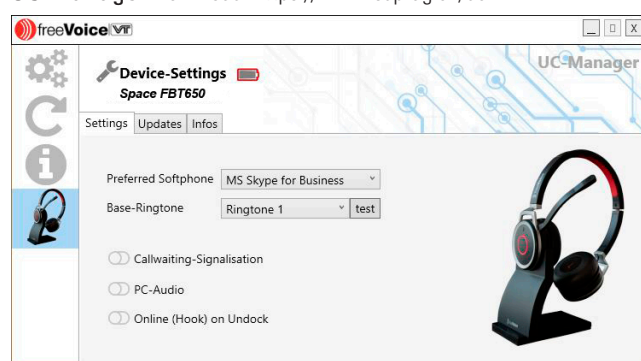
freeVoice VT

UC-Manager

Device-Settings
Space FBT650

Settings | Updates | Infos

Preferred Softphone | MS Skype for Business

Base-Ringtone | Ringtone 1 | test

Callwaiting-Signalisation

PC-Audio

Online (Hook) on Undock